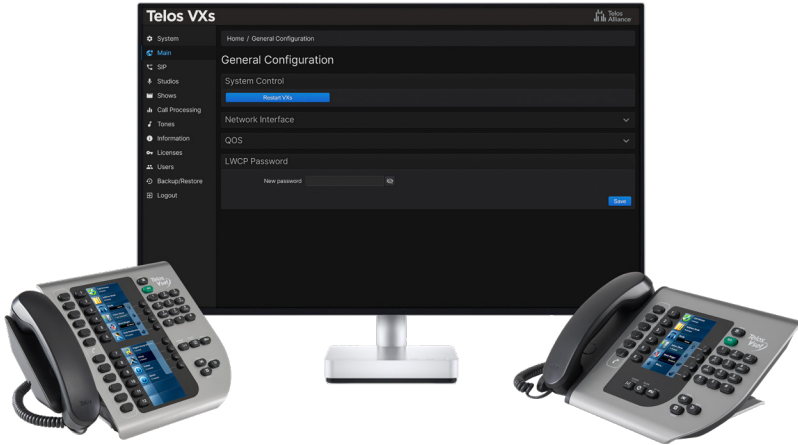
Telos VXs

Telos Alliance

System
Main
SIP
Studios
Shows
Call Processing
Tones
Information
Licenses
Users
Backup/Restore
Logout

Home / General Configuration

General Configuration

System Control

Restart VXs

Network Interface

QOS

LWCP Password

New password

Save